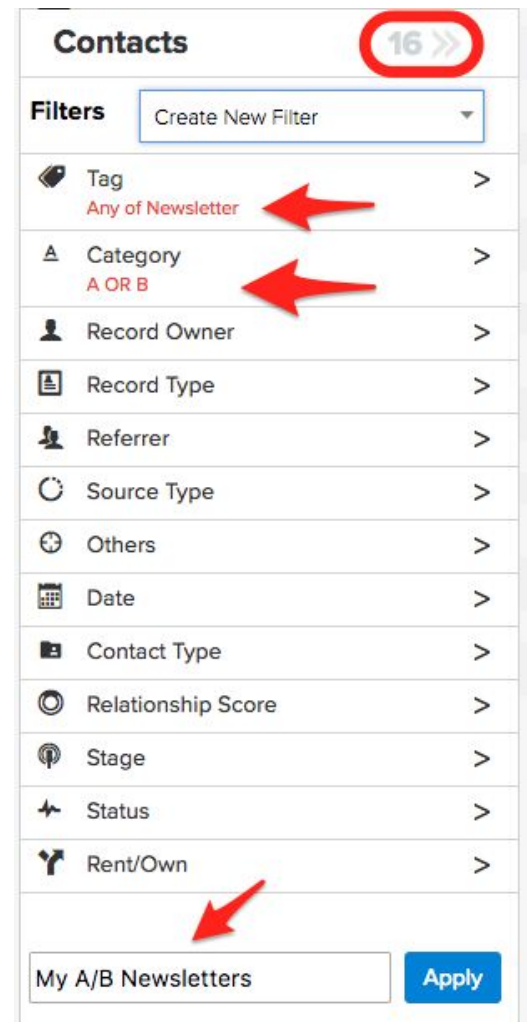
Contacts 16 >>

Filters Create New Filter

Tag
Any of Newsletter >

Category
A OR B >

Record Owner >

Record Type >

Referrer >

Source Type >

Others >

Date >

Contact Type >

Relationship Score >

Stage >

Status >

Rent/Own >

My A/B Newsletters

Apply